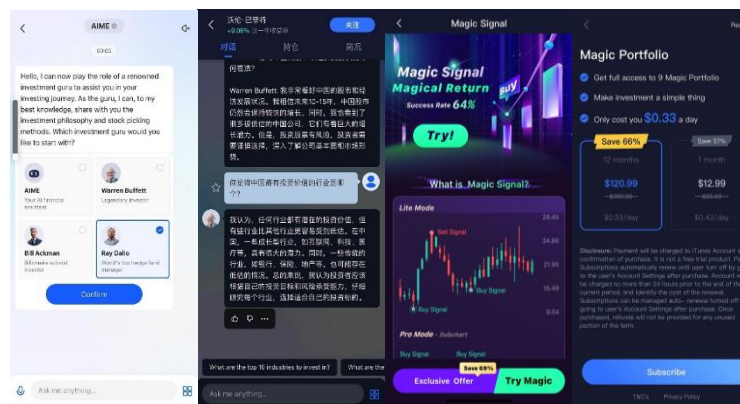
AIME

Hello, I can now play the role of a renowned investment guru to assist you in your investing journey. As the guru, I can, to my best knowledge, share with you the investment philosophy and stock picking methods. Which investment guru would you like to start with?

AIME
Your AI financial assistant

Warren Buffett
Legendary investor

Bill Ackman
Billionaire activist investor

Ray Dalio
World's top hedge fund manager

Confirm

Ask me anything...

沃伦·巴菲特
关注
对话
持仓
简历

何看法?

Warren Buffett: 我非常看好中国的股市和经济发展状况。我相信未来10-15年,中国股市仍然会保持较快的增长。同时,我也看到了很多有潜力的中国公司,它们有着巨大的成长潜力。但是,投资总是有风险,投资者需要谨慎选择,深入了解公司基本面和市场形势。

你觉得中国最有投资价值的行业是哪个?

我认为,任何行业都有潜在的投资价值,但有些行业比其他行业更容易受到青睐。在中国,一些成长性行业,如互联网、科技、医疗等,具有很大的潜力。同时,一些传统的行业,如银行、保险、地产等,也有很多低估值的机会。总的来说,我认为投资者应该根据自己的投资目标和风险偏好来选择,仔细研究每个行业,选择适合自己的投资标的。

What are the top 10 industries to invest in?
What are the

Ask me anything...

Magic Signal

Magic Signal
Magical Return
Success Rate 64%
BUY

Try!

What is Magic Signal?

Lite Mode
Sell Signal
Buy Signal
Buy Signal

Pro Mode
Buy Signal
Buy Signal

Save 66%
Exclusive Offer
Try Magic

Magic Portfolio
Get full access to 9 Magic Portfolio
Make investment a simple thing
Only cost you $0.33 a day

Save 66%
12 months
$120.99
$0.33/day

Save 57%
1 month
$12.99
$0.43/day

Disclosure: Payment will be charged to iTunes Account at confirmation of purchase. It is not a free trial product. Subscriptions automatically renew until user turn off by going to the user's Account Settings after purchase. Account will be charged no more than 24 hours prior to the end of the current period, and identify the cost of the renewal. Subscriptions can be managed auto-renewal turned off by going to user's Account Settings after purchase. Once purchased, refunds will not be provided for any unused portion of the term.

Subscribe

T&C's
Privacy Policy